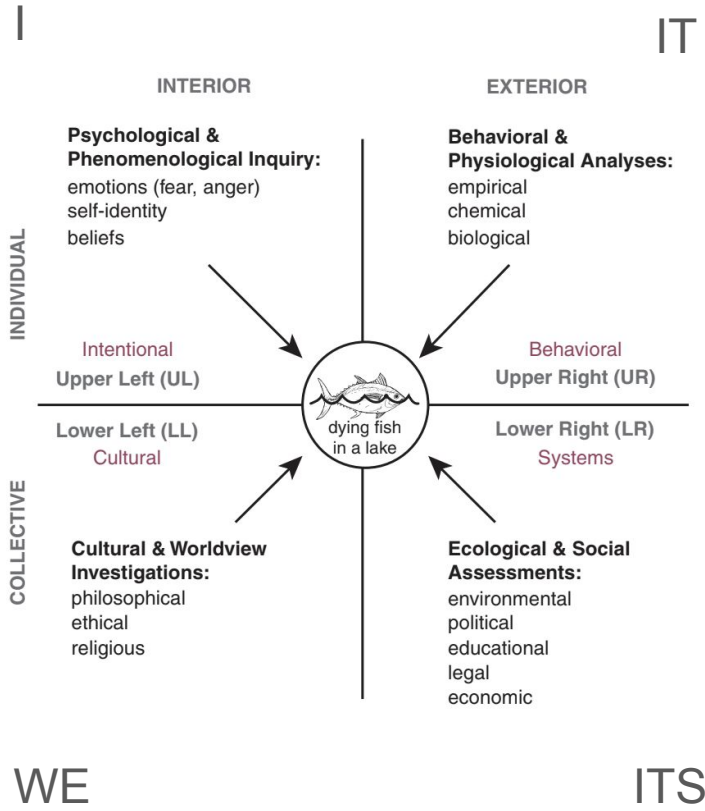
I

IT

INTERIOR

EXTERIOR

Psychological & Phenomenological Inquiry:
emotions (fear, anger)
self-identity
beliefs

Behavioral & Physiological Analyses:
empirical
chemical
biological

INDIVIDUAL

Intentional
Upper Left (UL)

Behavioral
Upper Right (UR)

dying fish in a lake

Lower Left (LL)
Cultural

Lower Right (LR)
Systems

COLLECTIVE

Cultural & Worldview Investigations:
philosophical
ethical
religious

Ecological & Social Assessments:
environmental
political
educational
legal
economic

WE

ITS